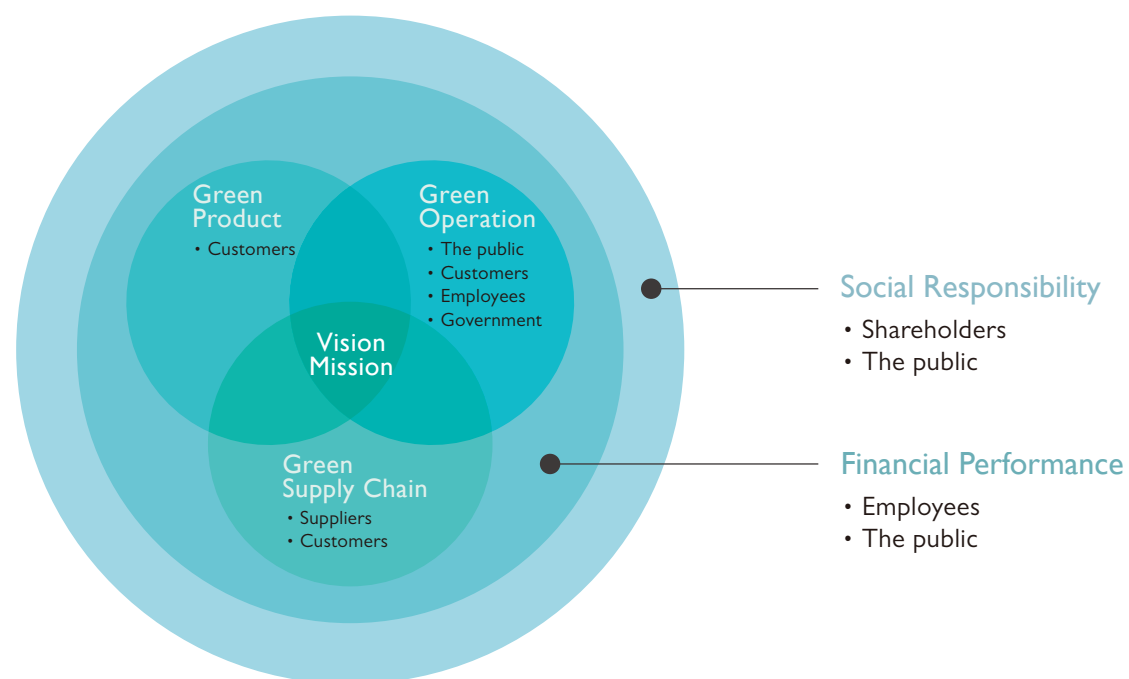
Green Product
• Customers

Green Operation
• The public
• Customers
• Employees
• Government

Vision Mission

Green Supply Chain
• Suppliers
• Customers

Social Responsibility
• Shareholders
• The public

Financial Performance
• Employees
• The public